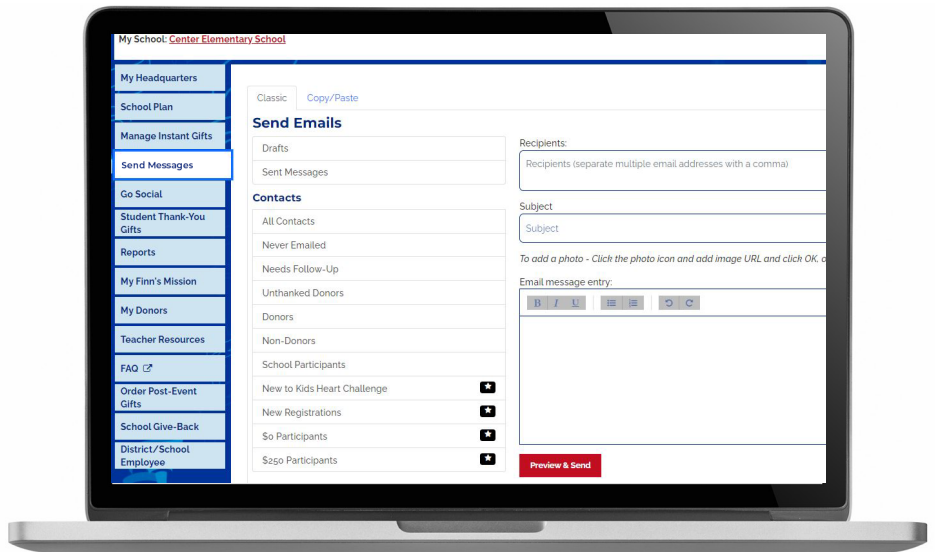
My School: Center Elementary School

My Headquarters
School Plan
Manage Instant Gifts
Send Messages
Go Social
Student Thank-You Gifts
Reports
My Finn's Mission
My Donors
Teacher Resources
FAQ
Order Post-Event Gifts
School Give-Back
District/School Employee

Classic
Copy/Paste

Send Emails

Drafts
Sent Messages

Contacts

All Contacts
Never Emailed
Needs Follow-Up
Unthanked Donors
Donors
Non-Donors
School Participants
New to Kids Heart Challenge
New Registrations
$0 Participants
$250 Participants

Recipients:
Recipients (separate multiple email addresses with a comma)

Subject
Subject

To add a photo - Click the photo icon and add image URL and click OK. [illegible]

Email message entry:

B I U

Preview & Send